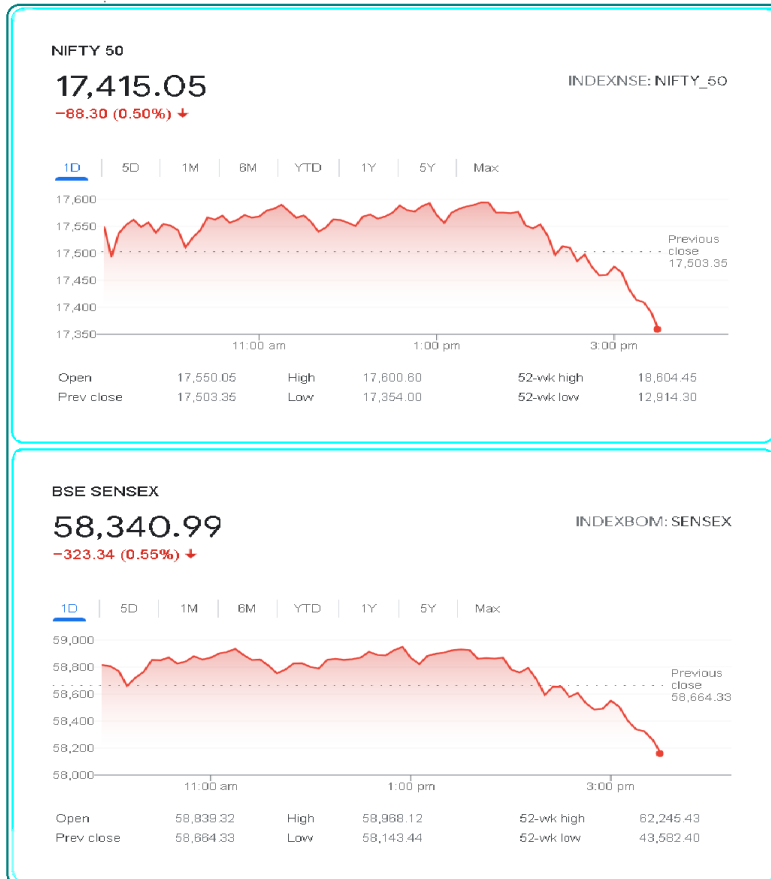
NIFTY 50

17,415.05

−88.30 (0.50%) ↓

INDEXNSE: NIFTY_50

1D | 5D | 1M | 6M | YTD | 1Y | 5Y | Max

17,600
17,550
17,500
17,450
17,400
17,350

Previous close 17,503.35

11:00 am
1:00 pm
3:00 pm

| Open | 17,550.05 | High | 17,600.60 | 52-wk high | 18,604.45 |
|---|---|---|---|---|---|
| Prev close | 17,503.35 | Low | 17,354.00 | 52-wk low | 12,914.30 |

BSE SENSEX

58,340.99

−323.34 (0.55%) ↓

INDEXBOM: SENSEX

1D | 5D | 1M | 6M | YTD | 1Y | 5Y | Max

59,000
58,800
58,600
58,400
58,200
58,000

Previous close 58,664.33

11:00 am
1:00 pm
3:00 pm

| Open | 58,839.32 | High | 58,968.12 | 52-wk high | 62,245.43 |
|---|---|---|---|---|---|
| Prev close | 58,664.33 | Low | 58,143.44 | 52-wk low | 43,582.40 |